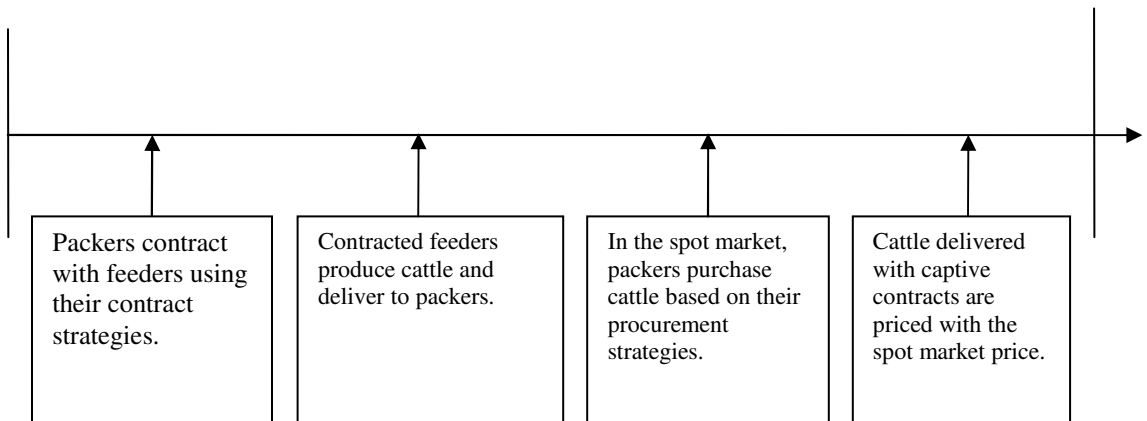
Packers contract with feeders using their contract strategies.

Contracted feeders produce cattle and deliver to packers.

In the spot market, packers purchase cattle based on their procurement strategies.

Cattle delivered with captive contracts are priced with the spot market price.